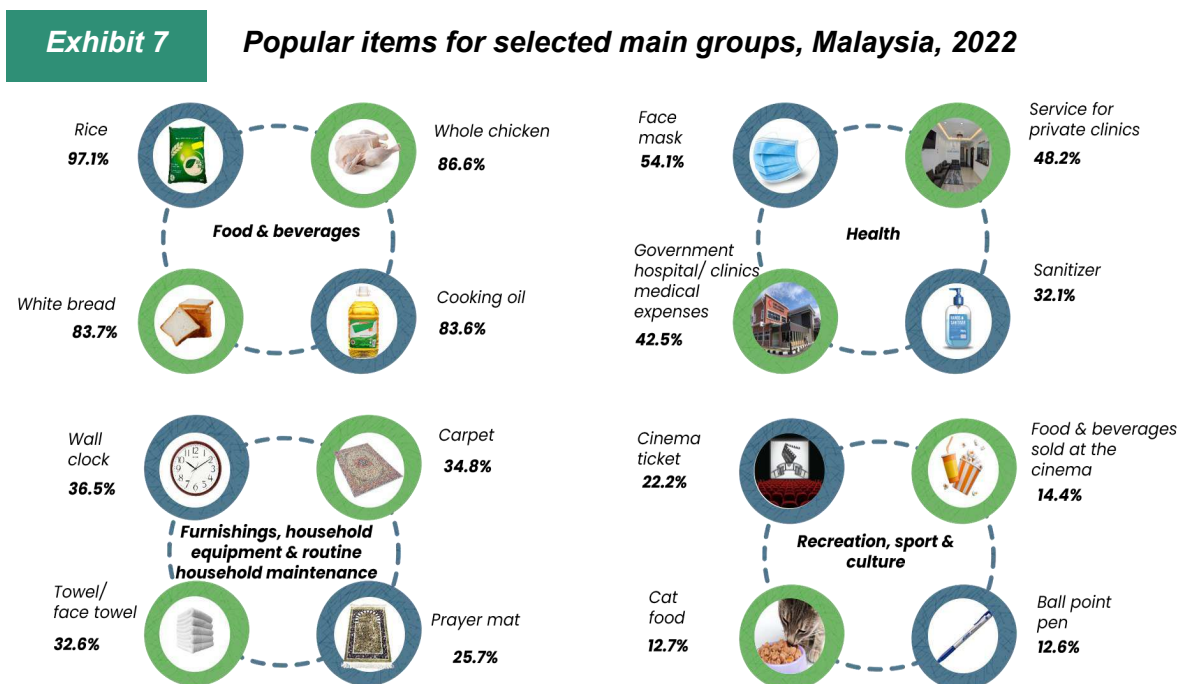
Exhibit 7

Popular items for selected main groups, Malaysia, 2022

Rice
97.1%

Whole chicken
86.6%

Food & beverages

White bread
83.7%

Cooking oil
83.6%

Face mask
54.1%

Service for private clinics
48.2%

Health

Government hospital/ clinics medical expenses
42.5%

Sanitizer
32.1%

Wall clock
36.5%

Carpet
34.8%

Furnishings, household equipment & routine household maintenance

Towel/ face towel
32.6%

Prayer mat
25.7%

Cinema ticket
22.2%

Food & beverages sold at the cinema
14.4%

Recreation, sport & culture

Cat food
12.7%

Ball point pen
12.6%